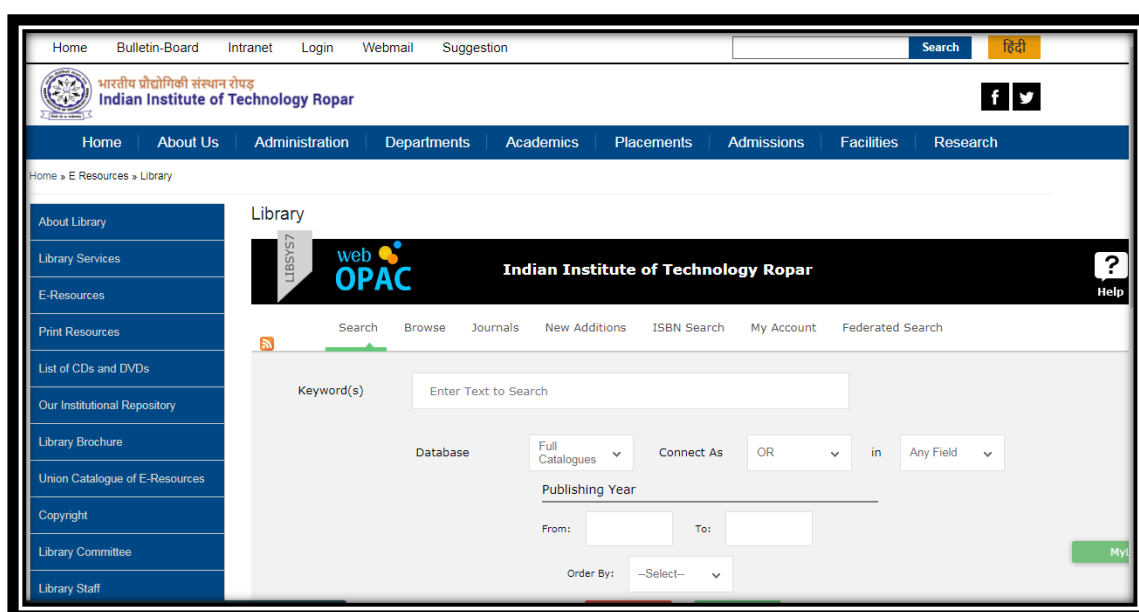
Home Bulletin-Board Intranet Login Webmail Suggestion

Search

हिंदी

भारतीय प्रौद्योगिकी संस्थान रोपड़
Indian Institute of Technology Ropar

Home | About Us | Administration | Departments | Academics | Placements | Admissions | Facilities | Research

Home » E Resources » Library

About Library
Library Services
E-Resources
Print Resources
List of CDs and DVDs
Our Institutional Repository
Library Brochure
Union Catalogue of E-Resources
Copyright
Library Committee
Library Staff

Library

LIBSYS7

web OPAC

Indian Institute of Technology Ropar

Help

Search Browse Journals New Additions ISBN Search My Account Federated Search

Keyword(s) Enter Text to Search

Database Full Catalogues Connect As OR in Any Field

Publishing Year

From: To:

Order By: --Select--

My